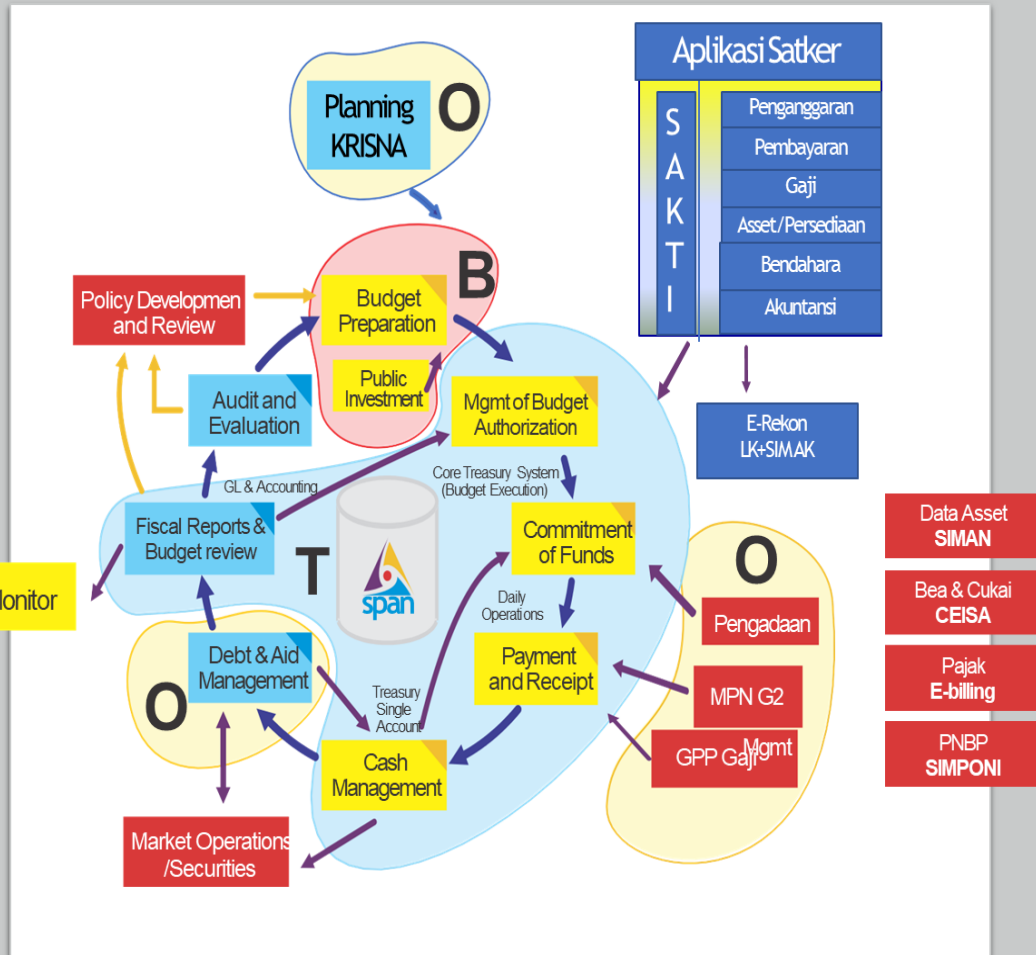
Aplikasi Satker

S A K T I

Penganggaran
Pembayaran
Gaji
Asset/Persediaan
Bendahara
Akuntansi

E-Rekon
LK+SIMAK

Planning
KRISNA

O

B

Policy Developmen and Review

Budget Preparation

Public Investment

Audit and Evaluation

Mgmt of Budget Authorization

Core Treasury System (Budget Execution)

GL & Accounting

Fiscal Reports & Budget review

T

span

Commitment of Funds

Daily Operations

Monitor

O

Pengadaan

Payment and Receipt

MPN G2

GPP Gaji Mgmt

Debt & Aid Management

O

Treasury Single Account

Cash Management

Market Operations /Securities

Data Asset
SIMAN

Bea & Cukai
CEISA

Pajak
E-billing

PNBP
SIMPONI